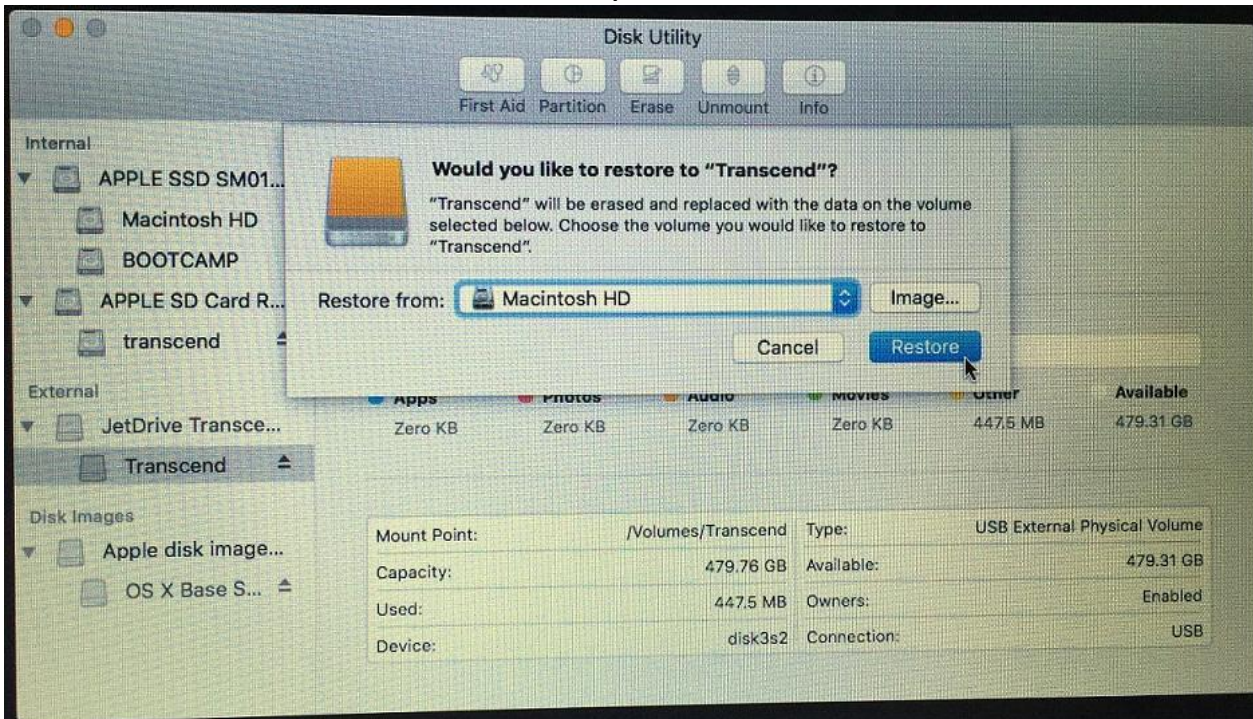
Disk Utility

First Aid Partition Erase Unmount Info

Internal
APPLE SSD SM01...
Macintosh HD
BOOTCAMP
APPLE SD Card R...
transcend
External
JetDrive Transce...
Transcend
Disk Images
Apple disk image...
OS X Base S...

Would you like to restore to "Transcend"?

"Transcend" will be erased and replaced with the data on the volume selected below. Choose the volume you would like to restore to "Transcend".

Restore from: Macintosh HD Image...

Cancel Restore

| Apps | Photos | Audio | Movies | Other | Available |
|---|---|---|---|---|---|
| Zero KB | Zero KB | Zero KB | Zero KB | 447.5 MB | 479.31 GB |

| | | | |
|---|---|---|---|
| Mount Point: | /Volumes/Transcend | Type: | USB External Physical Volume |
| Capacity: | 479.76 GB | Available: | 479.31 GB |
| Used: | 447.5 MB | Owners: | Enabled |
| Device: | disk3s2 | Connection: | USB |